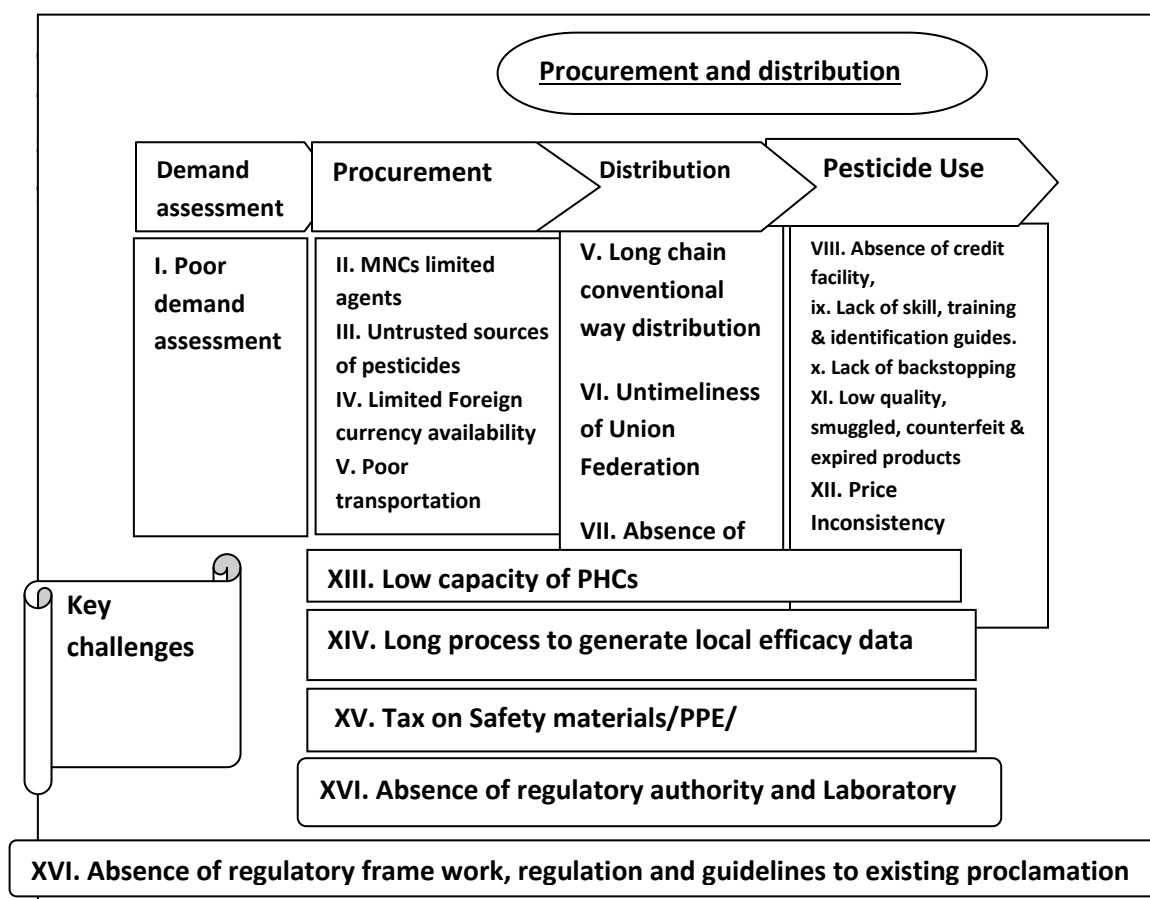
Procurement and distribution

Demand assessment

Procurement

Distribution

Pesticide Use

I. Poor demand assessment

II. MNCs limited agents
III. Untrusted sources of pesticides
IV. Limited Foreign currency availability
V. Poor transportation

V. Long chain conventional way distribution

VI. Untimeliness of Union Federation

VII. Absence of

VIII. Absence of credit facility,
ix. Lack of skill, training & identification guides.
x. Lack of backstopping
XI. Low quality, smuggled, counterfeit & expired products
XII. Price Inconsistency

Key challenges

XIII. Low capacity of PHCs

XIV. Long process to generate local efficacy data

XV. Tax on Safety materials/PPE/

XVI. Absence of regulatory authority and Laboratory

XVI. Absence of regulatory frame work, regulation and guidelines to existing proclamation